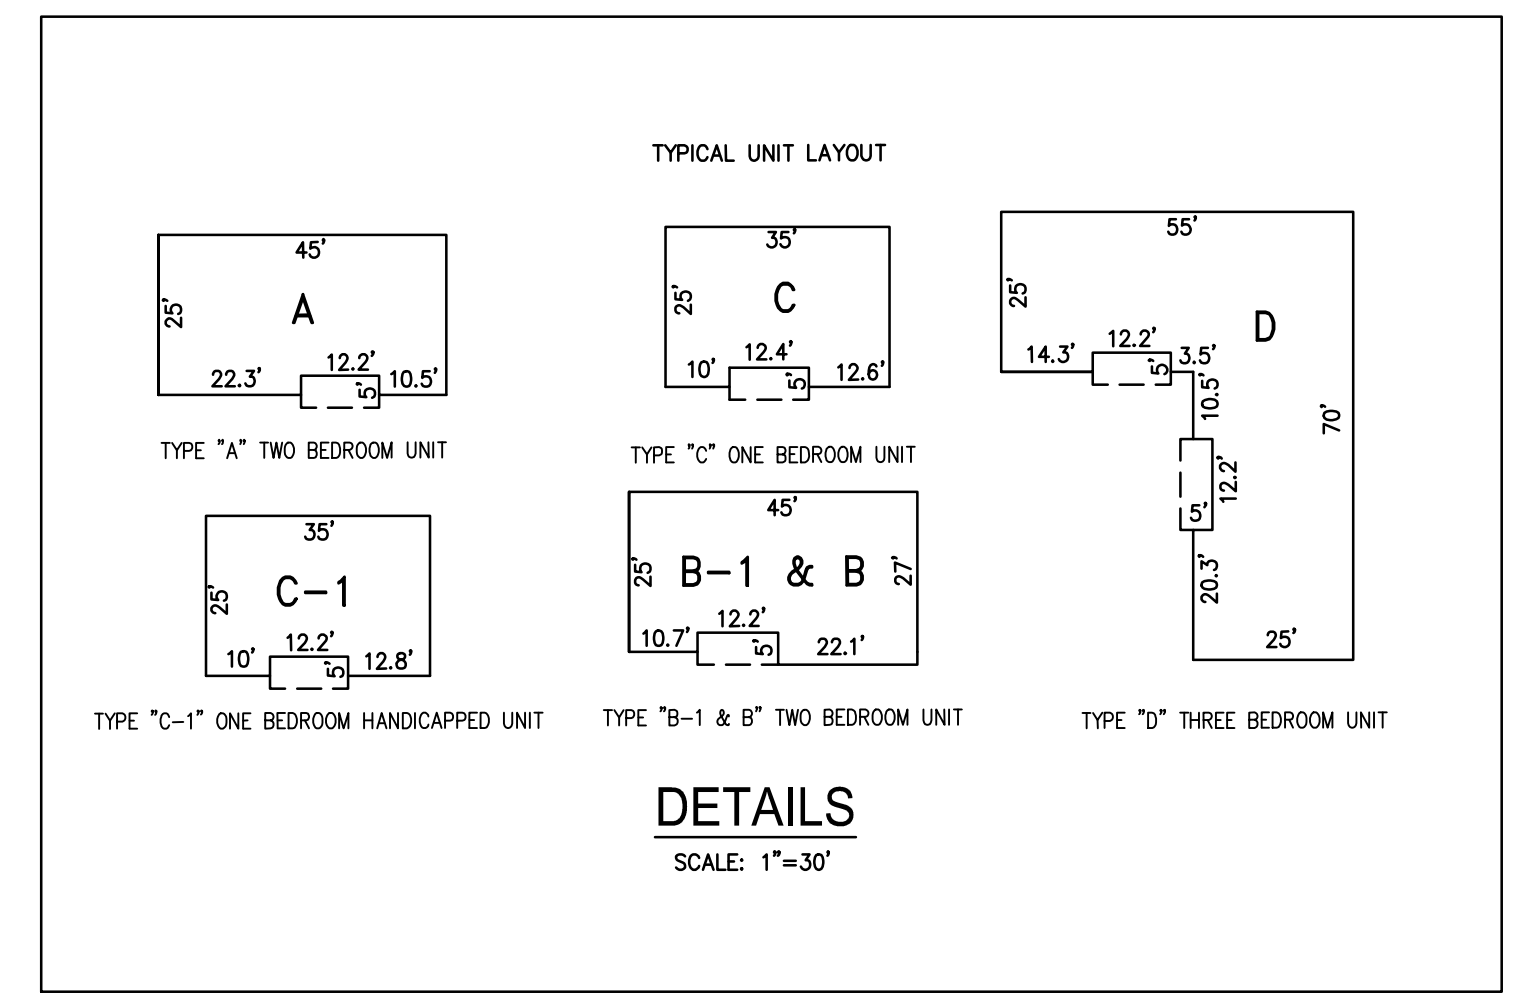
TYPICAL UNIT LAYOUT

45'
25'
A
22.3'
12.2'
5'
10.5'

TYPE "A" TWO BEDROOM UNIT

35'
25'
C
10'
12.4'
5'
12.6'

TYPE "C" ONE BEDROOM UNIT

55'
25'
D
14.3'
12.2'
5'
3.5'
10.5'
12.2'
5'
20.3'
70'
25'

TYPE "D" THREE BEDROOM UNIT

35'
25'
C-1
10'
12.2'
5'
12.8'

TYPE "C-1" ONE BEDROOM HANDICAPPED UNIT

45'
25'
B-1 & B
27'
10.7'
12.2'
5'
22.1'

TYPE "B-1 & B" TWO BEDROOM UNIT

DETAILS
SCALE: 1"=30'